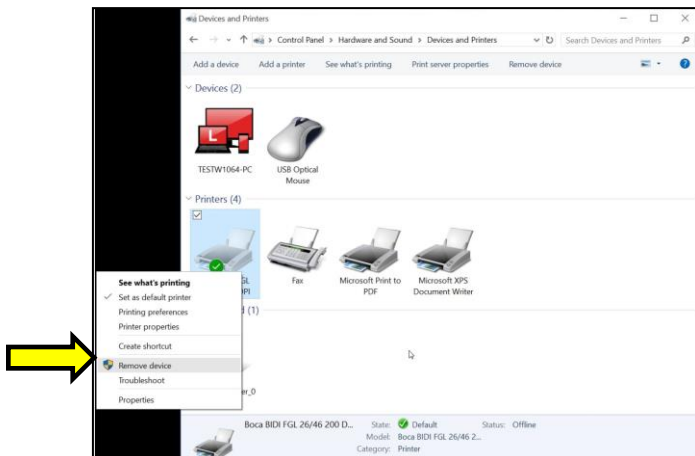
Devices and Printers

Control Panel > Hardware and Sound > Devices and Printers

Search Devices and Printers

Add a device Add a printer See what's printing Print server properties Remove device

Devices (2)

TESTW1064-PC

USB Optical Mouse

Printers (4)

GL
PI

Fax

Microsoft Print to PDF

Microsoft XPS Document Writer

d (1)

er_0

See what's printing
Set as default printer
Printing preferences
Printer properties
Create shortcut
Remove device
Troubleshoot
Properties

Boca BIDI FGL 26/46 200 D... State: Default Status: Offline
Model: Boca BIDI FGL 26/46 2...
Category: Printer